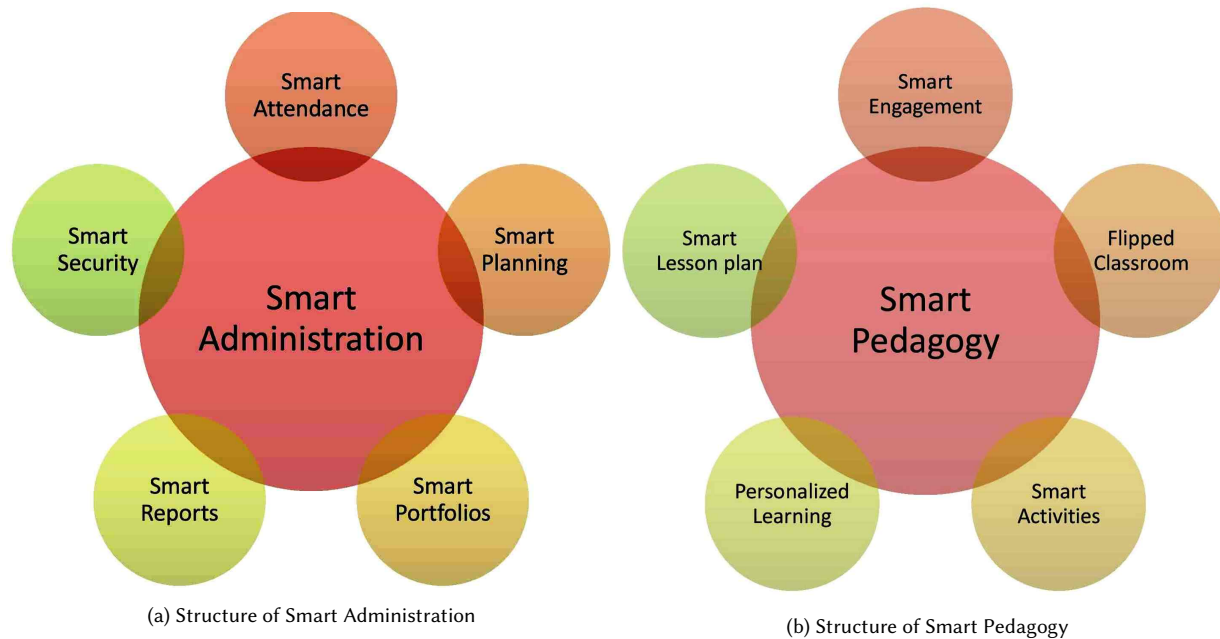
Smart Attendance

Smart Security

Smart Planning

Smart Administration

Smart Reports

Smart Portfolios

(a) Structure of Smart Administration

Smart Engagement

Smart Lesson plan

Flipped Classroom

Smart Pedagogy

Personalized Learning

Smart Activities

(b) Structure of Smart Pedagogy